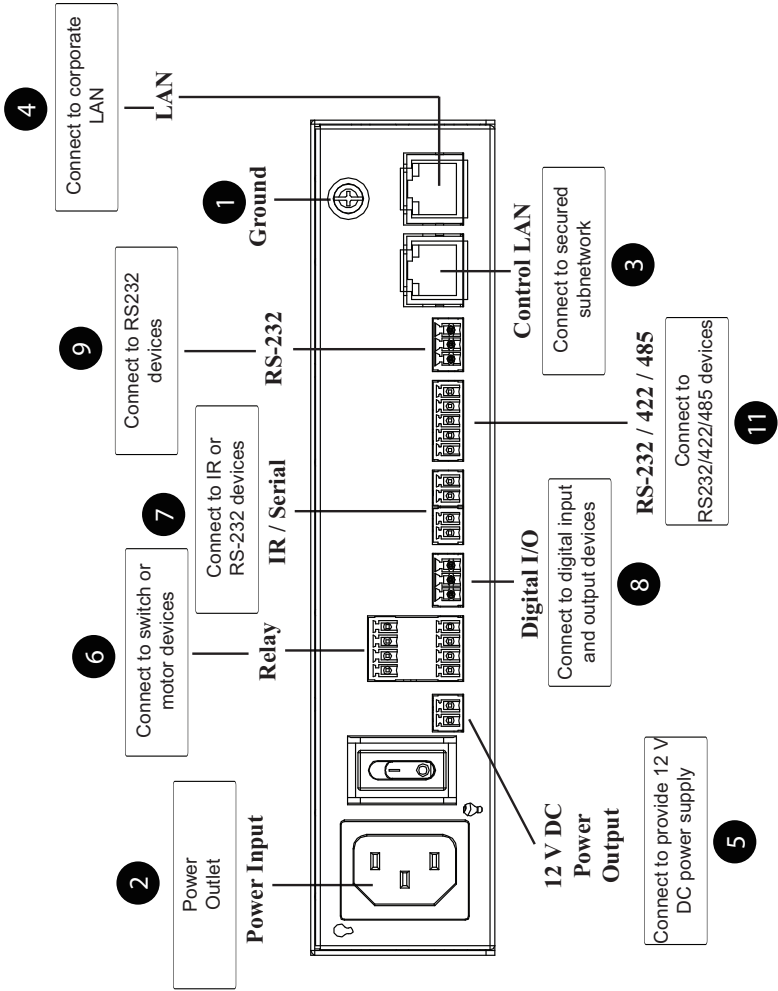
4
Connect to corporate LAN
LAN
1
Ground
Control LAN
Connect to secured subnetwork
3
9
Connect to RS232 devices
RS-232
RS-232 / 422 / 485
Connect to RS232/422/485 devices
11
Connect to IR or RS-232 devices
7
IR / Serial
Connect to digital input and output devices
Digital I/O
8
6
Connect to switch or motor devices
Relay
2
Power Outlet
Power Input
12 V DC Power Output
Connect to provide 12 V DC power supply
5